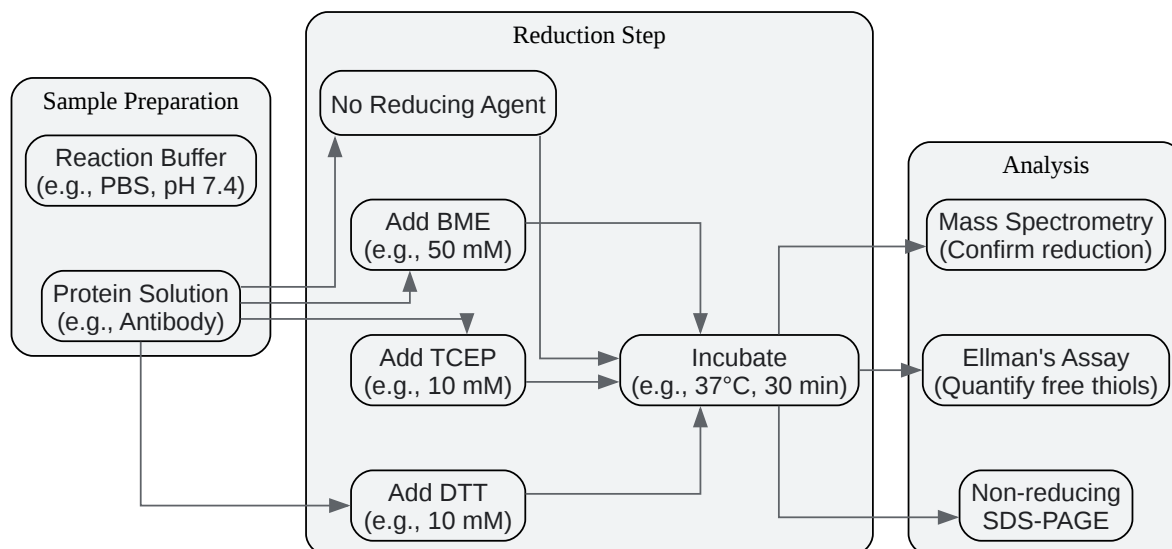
Sample Preparation

Reaction Buffer (e.g., PBS, pH 7.4)

Protein Solution (e.g., Antibody)

Reduction Step

No Reducing Agent

Add BME (e.g., 50 mM)

Add TCEP (e.g., 10 mM)

Add DTT (e.g., 10 mM)

Incubate (e.g., 37°C, 30 min)

Analysis

Mass Spectrometry (Confirm reduction)

Ellman's Assay (Quantify free thiols)

Non-reducing SDS-PAGE